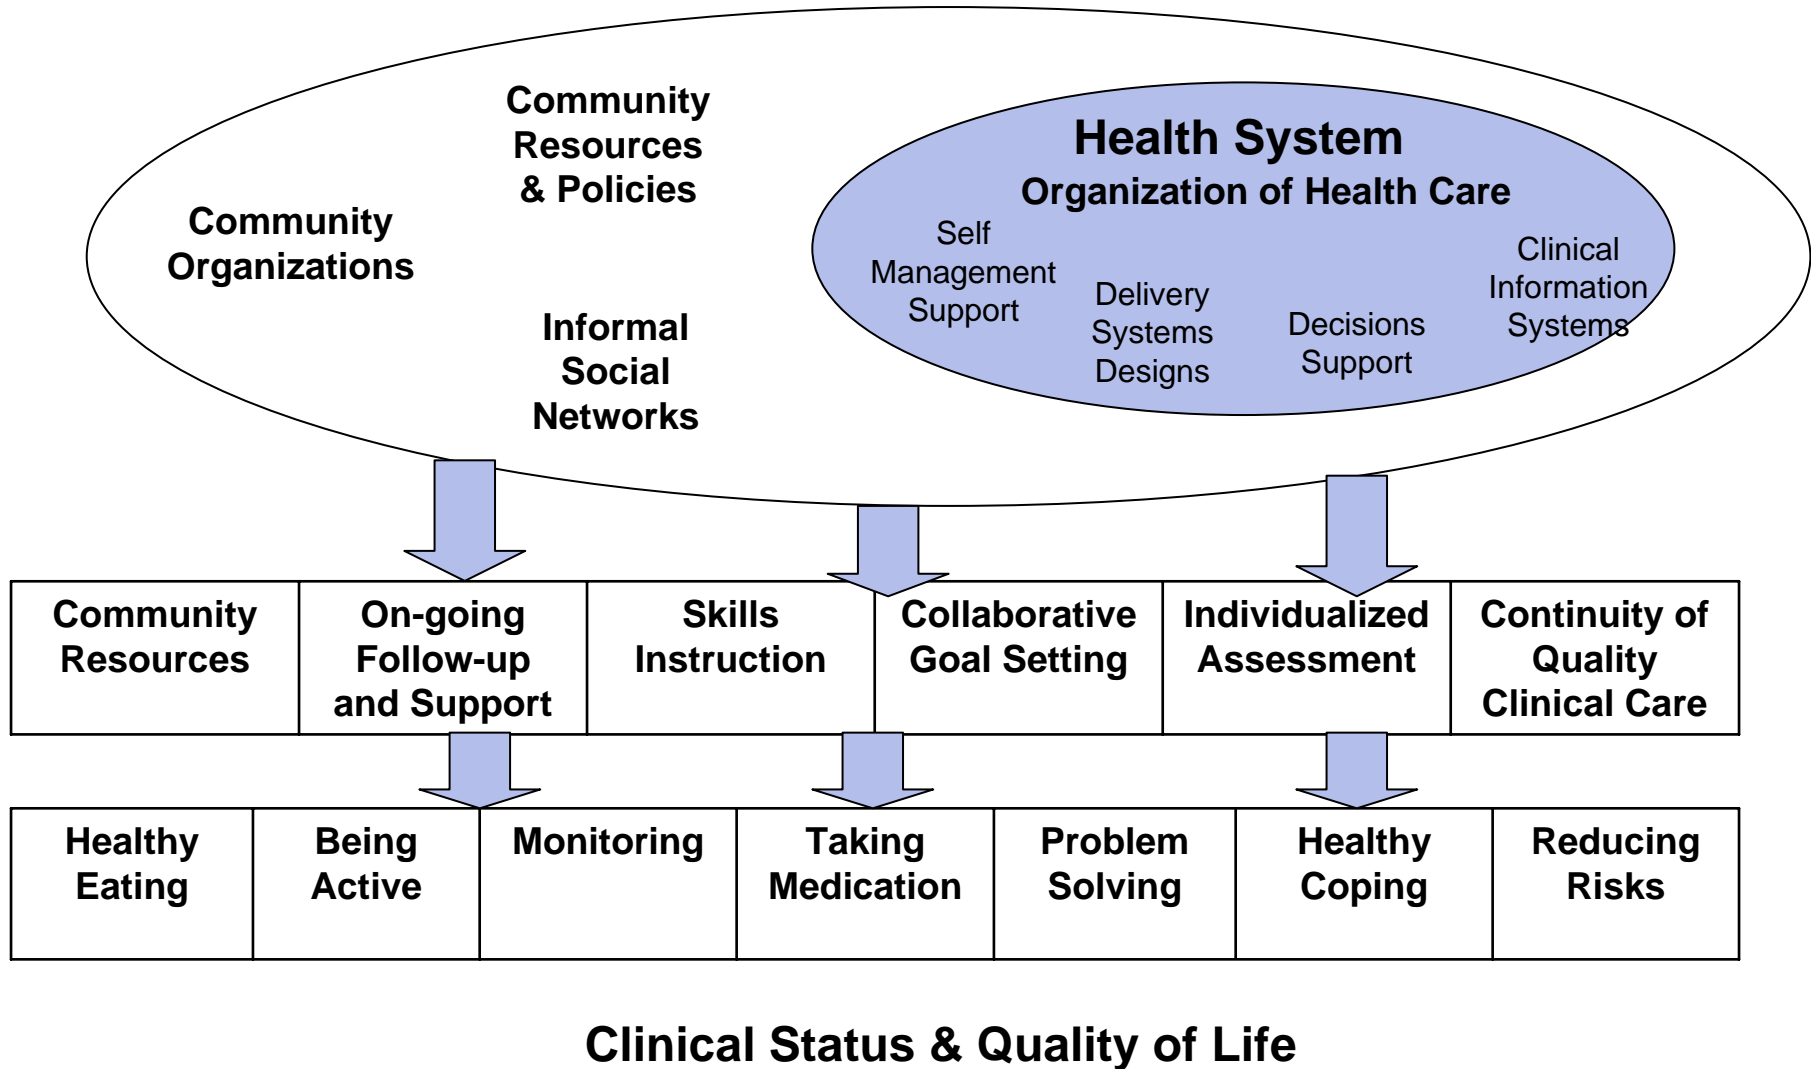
Community Resources & Policies

Community Organizations

Informal Social Networks

Health System

Organization of Health Care

Self Management Support

Delivery Systems Designs

Decisions Support

Clinical Information Systems

| Community Resources | On-going Follow-up and Support | Skills Instruction | Collaborative Goal Setting | Individualized Assessment | Continuity of Quality Clinical Care |
|---|---|---|---|---|---|

| Healthy Eating | Being Active | Monitoring | Taking Medication | Problem Solving | Healthy Coping | Reducing Risks |
|---|---|---|---|---|---|---|

Clinical Status & Quality of Life